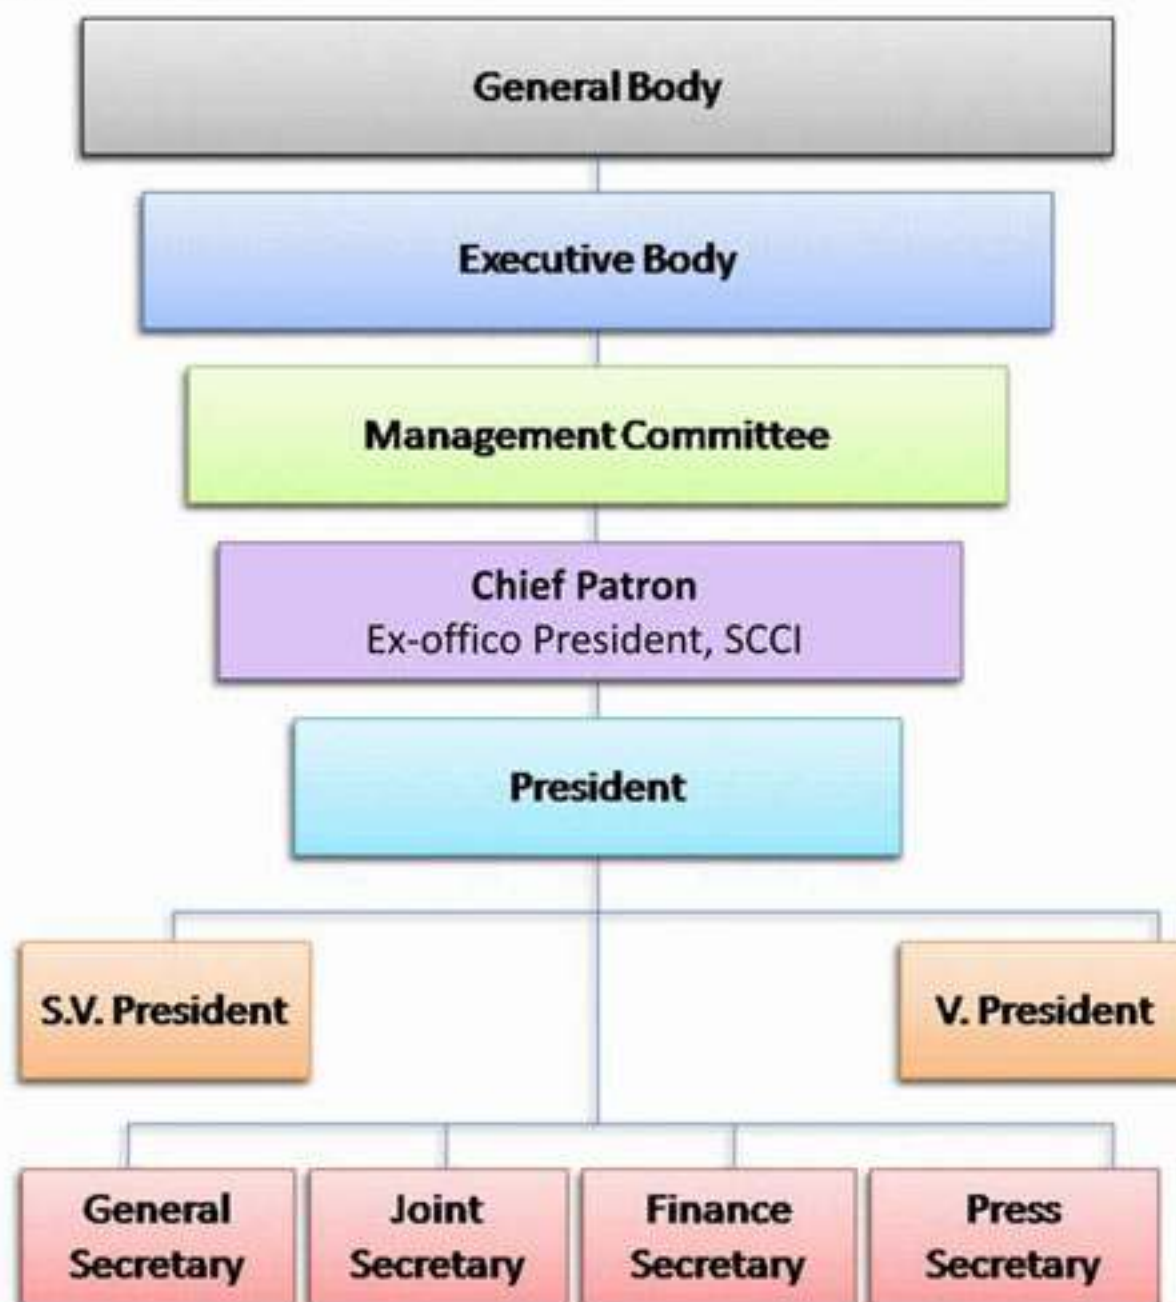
General Body

Executive Body

Management Committee

Chief Patron
Ex-offico President, SCCI

President

S.V. President

V. President

General Secretary

Joint Secretary

Finance Secretary

Press Secretary